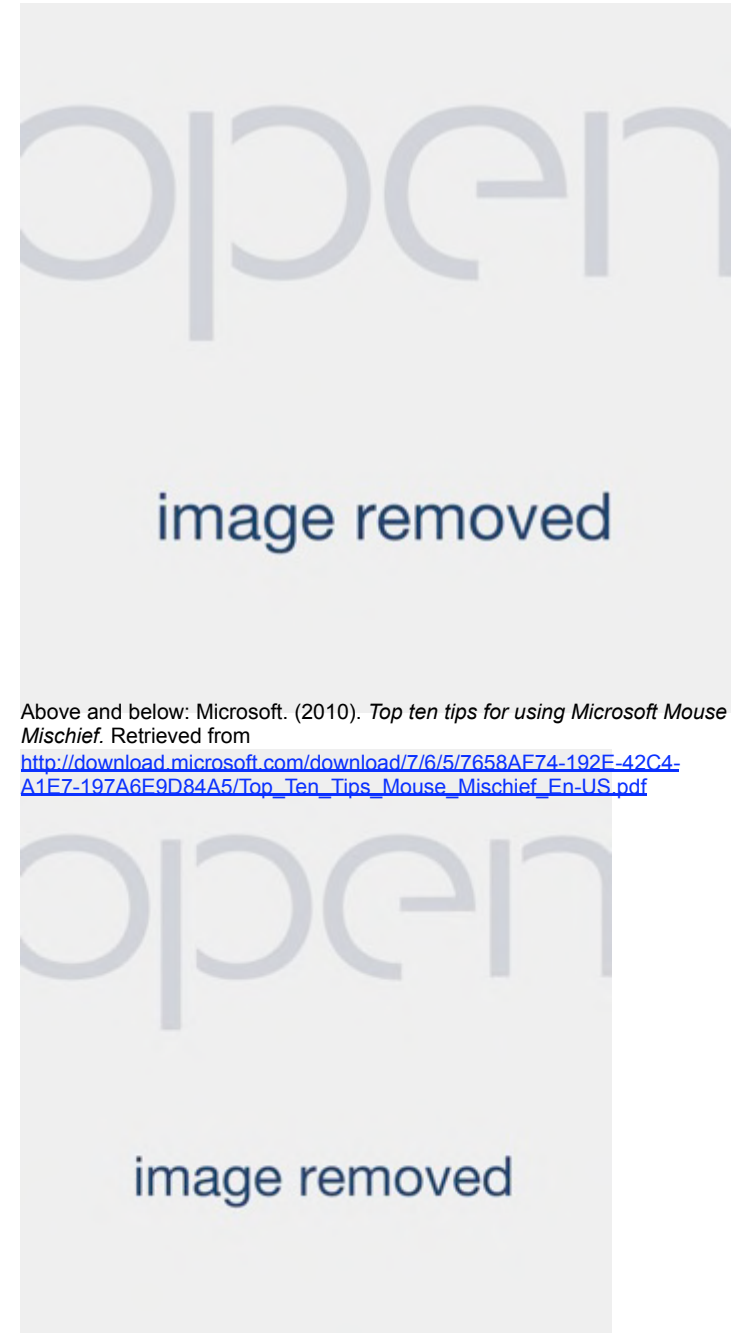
open

image removed

Above and below: Microsoft. (2010). *Top ten tips for using Microsoft Mouse Mischief.* Retrieved from http://download.microsoft.com/download/7/6/5/7658AF74-192E-42C4-A1E7-197A6E9D84A5/Top_Ten_Tips_Mouse_Mischief_En-US.pdf

open

image removed